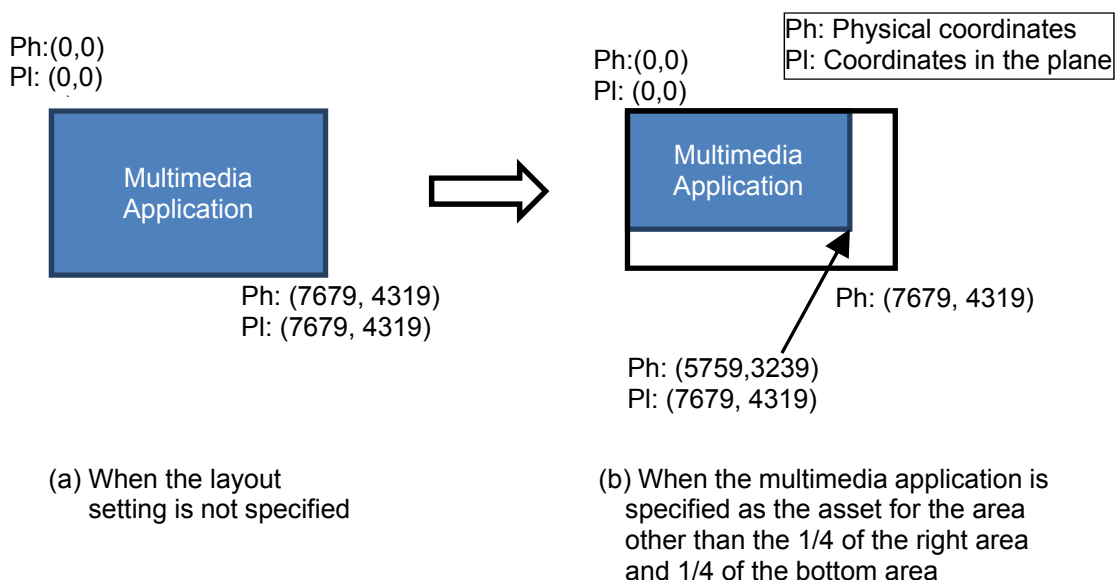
Ph: Physical coordinates
Pl: Coordinates in the plane

Ph:(0,0)
Pl: (0,0)

Multimedia Application

Ph: (7679, 4319)
Pl: (7679, 4319)

Ph:(0,0)
Pl: (0,0)

Multimedia Application

Ph: (7679, 4319)

Ph: (5759,3239)
Pl: (7679, 4319)

(a) When the layout setting is not specified

(b) When the multimedia application is specified as the asset for the area other than the 1/4 of the right area and 1/4 of the bottom area